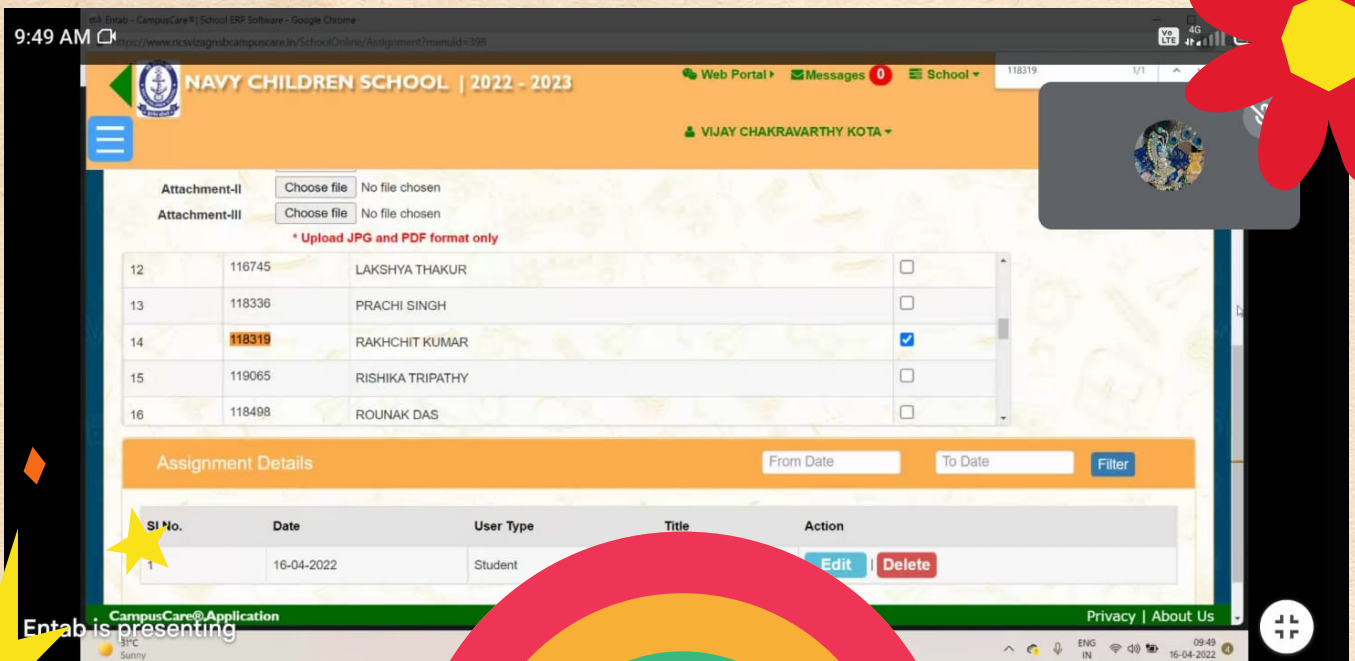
9:49 AM

Entab - CampusCare® | School ERP Software - Google Chrome

https://www.ncsvizagnsbcampuscare.in/SchoolOnline/Assignment?menuid=398

NAVY CHILDREN SCHOOL | 2022 - 2023

Web Portal ▸ Messages 0 School ▾

118319 1/1

VIJAY CHAKRAVARTHY KOTA ▾

Attachment-II Choose file No file chosen

Attachment-III Choose file No file chosen

* Upload JPG and PDF format only

| | | | |
|---|---|---|---|
| 12 | 116745 | LAKSHYA THAKUR | ☐ |
| 13 | 118336 | PRACHI SINGH | ☐ |
| 14 | 118319 | RAKHCHIT KUMAR | ☑ |
| 15 | 119065 | RISHIKA TRIPATHY | ☐ |
| 16 | 118498 | ROUNAK DAS | ☐ |

Assignment Details From Date To Date Filter

| Sl No. | Date | User Type | Title | Action |
|---|---|---|---|---|
| 1 | 16-04-2022 | Student | | Edit \| Delete |

CampusCare® Application

Privacy | About Us

Entab is presenting

31°C Sunny

ENG IN 09:49 16-04-2022